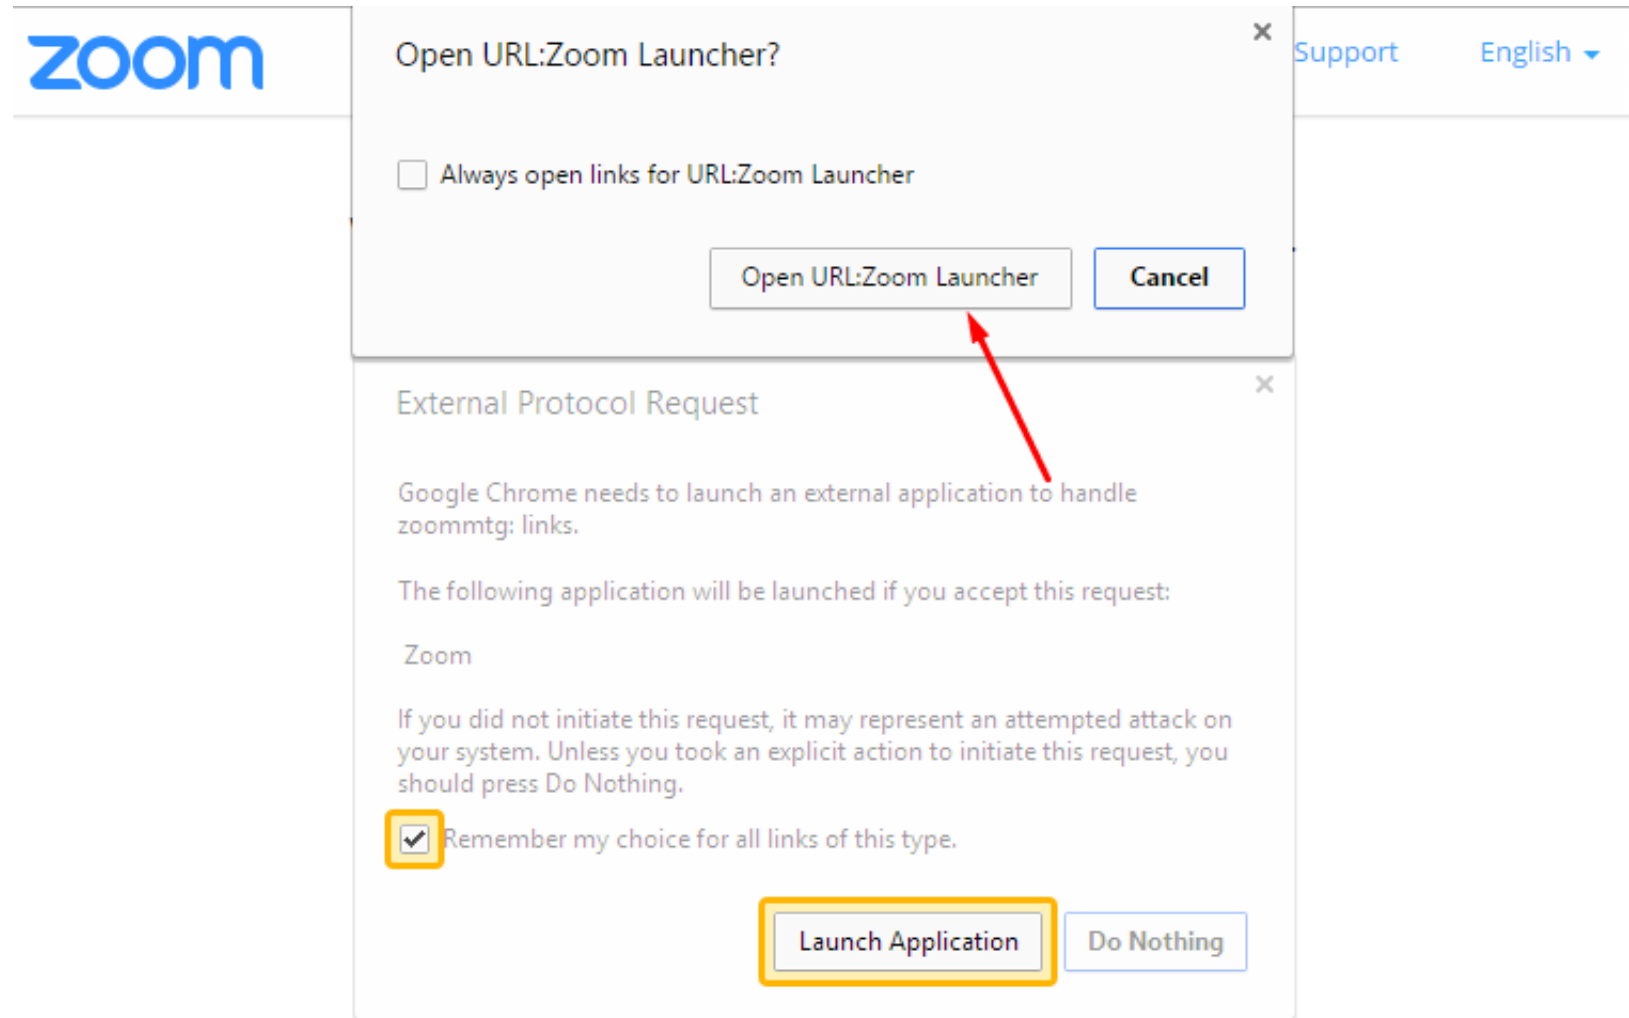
zoom

Support English

Open URL:Zoom Launcher?

×

Always open links for URL:Zoom Launcher

Open URL:Zoom Launcher

Cancel

External Protocol Request

×

Google Chrome needs to launch an external application to handle zoommtg: links.

The following application will be launched if you accept this request:

Zoom

If you did not initiate this request, it may represent an attempted attack on your system. Unless you took an explicit action to initiate this request, you should press Do Nothing.

Remember my choice for all links of this type.

Launch Application

Do Nothing